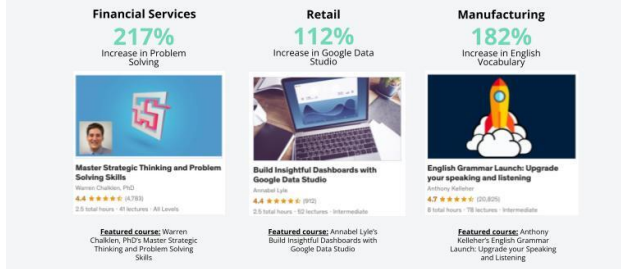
Financial Services
217%
Increase in Problem Solving

Master Strategic Thinking and Problem Solving Skills
Warren Chalklen, PhD
4.4 ★★★★★ (4,793)
2.5 total hours · 41 lectures · All Levels

Featured course: Warren Chalklen, PhD's Master Strategic Thinking and Problem Solving Skills

Retail
112%
Increase in Google Data Studio

Build Insightful Dashboards with Google Data Studio
Annabel Lyle
4.4 ★★★★★ (912)
2.5 total hours · 52 lectures · Intermediate

Featured course: Annabel Lyle's Build Insightful Dashboards with Google Data Studio

Manufacturing
182%
Increase in English Vocabulary

English Grammar Launch: Upgrade your speaking and listening
Anthony Kelleher
4.7 ★★★★★ (20,825)
8 total hours · 78 lectures · Intermediate

Featured course: Anthony Kelleher's English Grammar Launch: Upgrade your Speaking and Listening